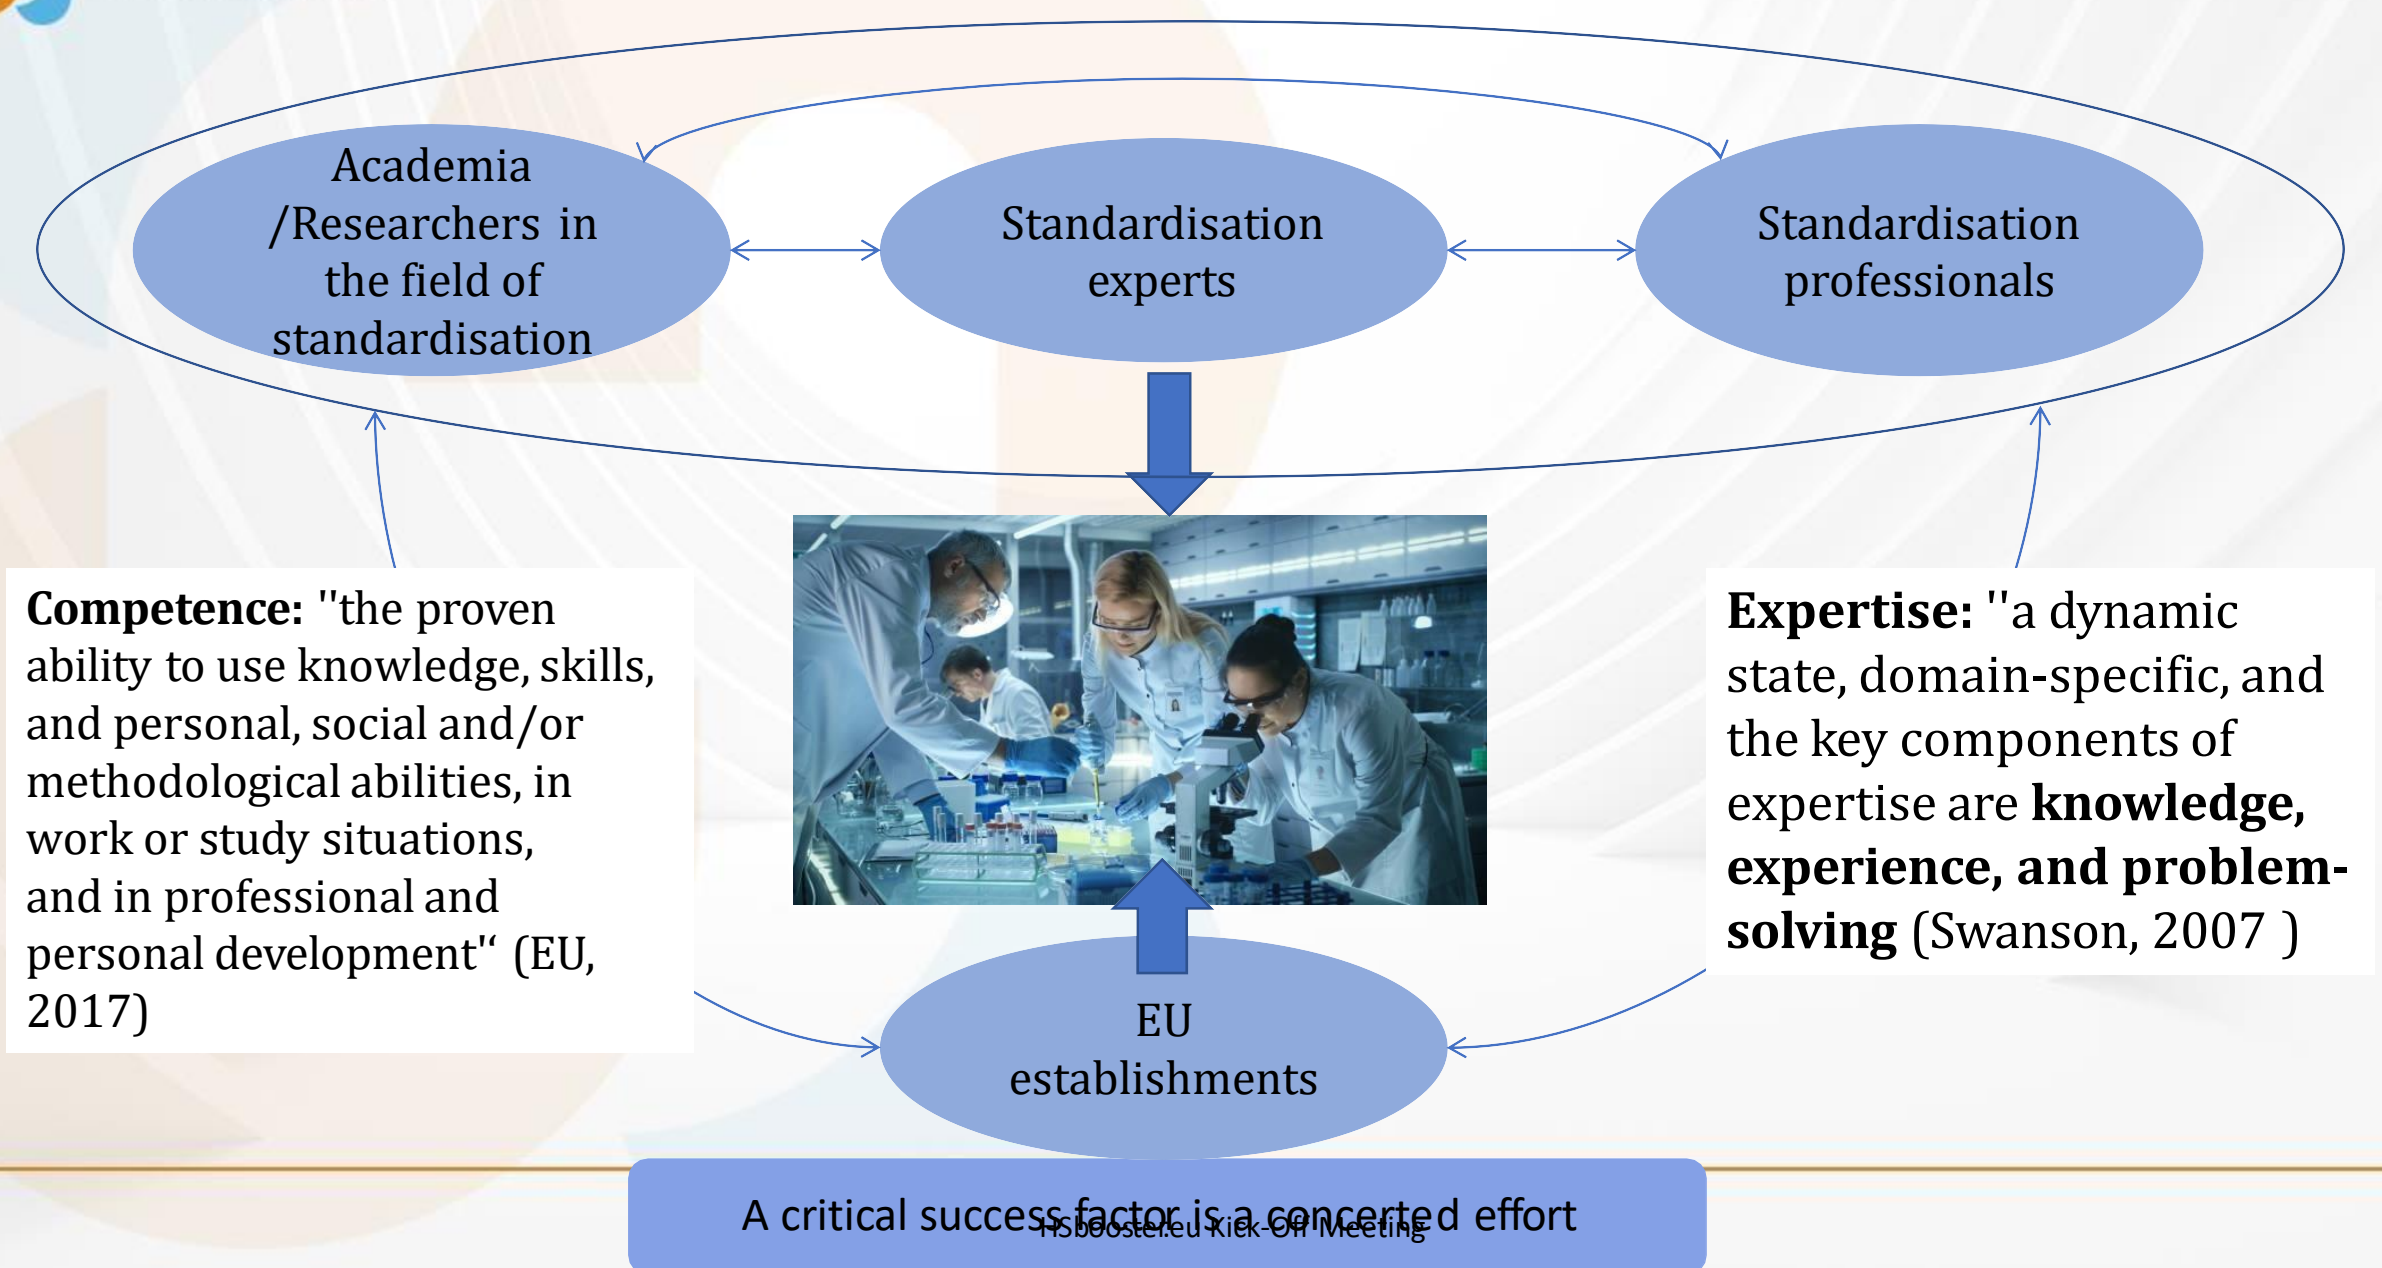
Academia /Researchers in the field of standardisation

Standardisation experts

Standardisation professionals

**Competence:** "the proven ability to use knowledge, skills, and personal, social and/or methodological abilities, in work or study situations, and in professional and personal development" (EU, 2017)

**Expertise:** "a dynamic state, domain-specific, and the key components of expertise are **knowledge, experience, and problem-solving** (Swanson, 2007 )

EU establishments

A critical success factor is a concerted effort

HSbooster.eu Kick-Off Meeting